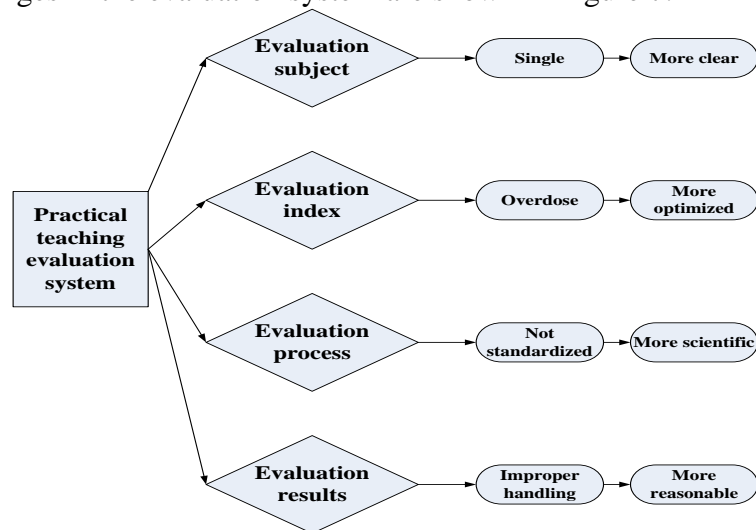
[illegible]

Practical teaching evaluation system

Evaluation subject

Single

More clear

Evaluation index

Overdose

More optimized

Evaluation process

Not standardized

More scientific

Evaluation results

Improper handling

More reasonable